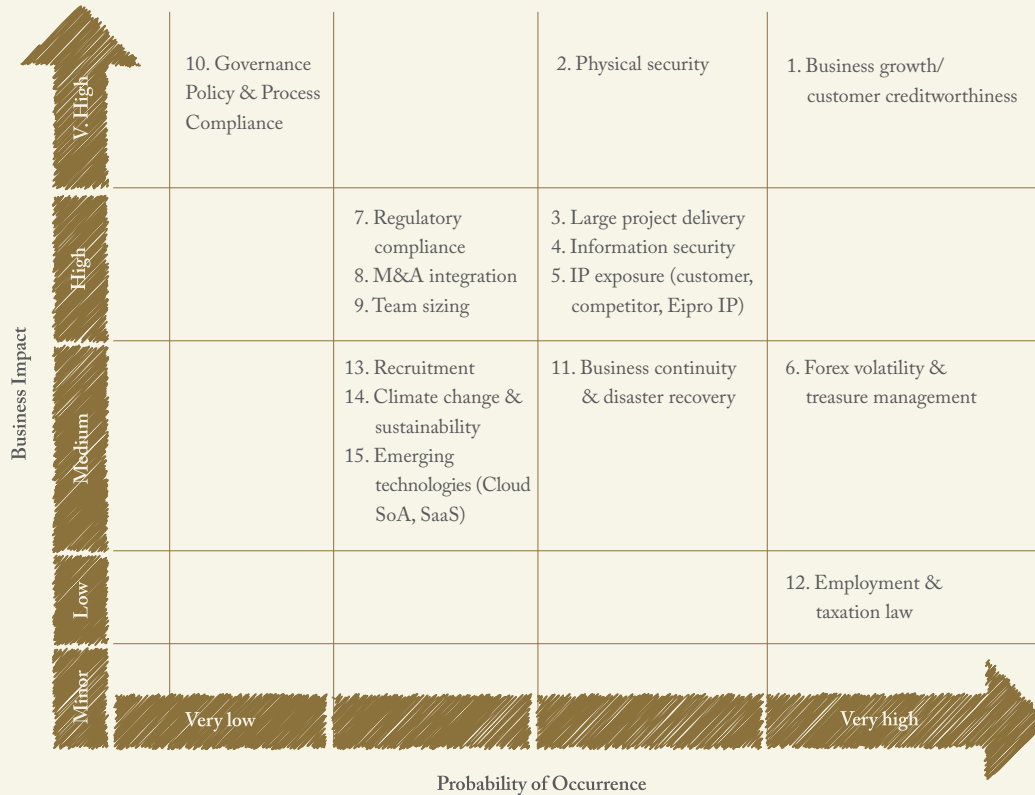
Business Impact

| | Very low | | | Very high |
|---|---|---|---|---|
| V. High | 10. Governance Policy & Process Compliance | | 2. Physical security | 1. Business growth/ customer creditworthiness |
| High | | 7. Regulatory compliance<br>8. M&A integration<br>9. Team sizing | 3. Large project delivery<br>4. Information security<br>5. IP exposure (customer, competitor, Eipro IP) | |
| Medium | | 13. Recruitment<br>14. Climate change & sustainability<br>15. Emerging technologies (Cloud SoA, SaaS) | 11. Business continuity & disaster recovery | 6. Forex volatility & treasure management |
| Low | | | | 12. Employment & taxation law |
| Minor | | | | |

Probability of Occurrence